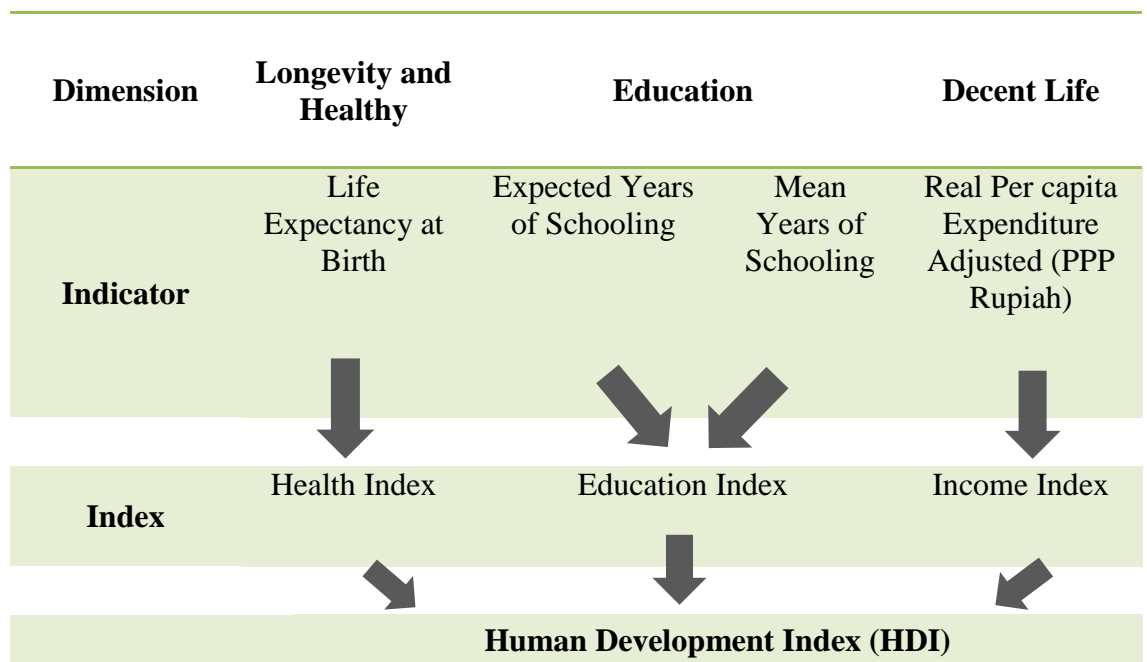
| Dimension | Longevity and Healthy | Education | | Decent Life |
|---|---|---|---|---|
| Indicator | Life Expectancy at Birth | Expected Years of Schooling | Mean Years of Schooling | Real Per capita Expenditure Adjusted (PPP Rupiah) |
| Index | Health Index | Education Index | | Income Index |
| | | Human Development Index (HDI) | | |